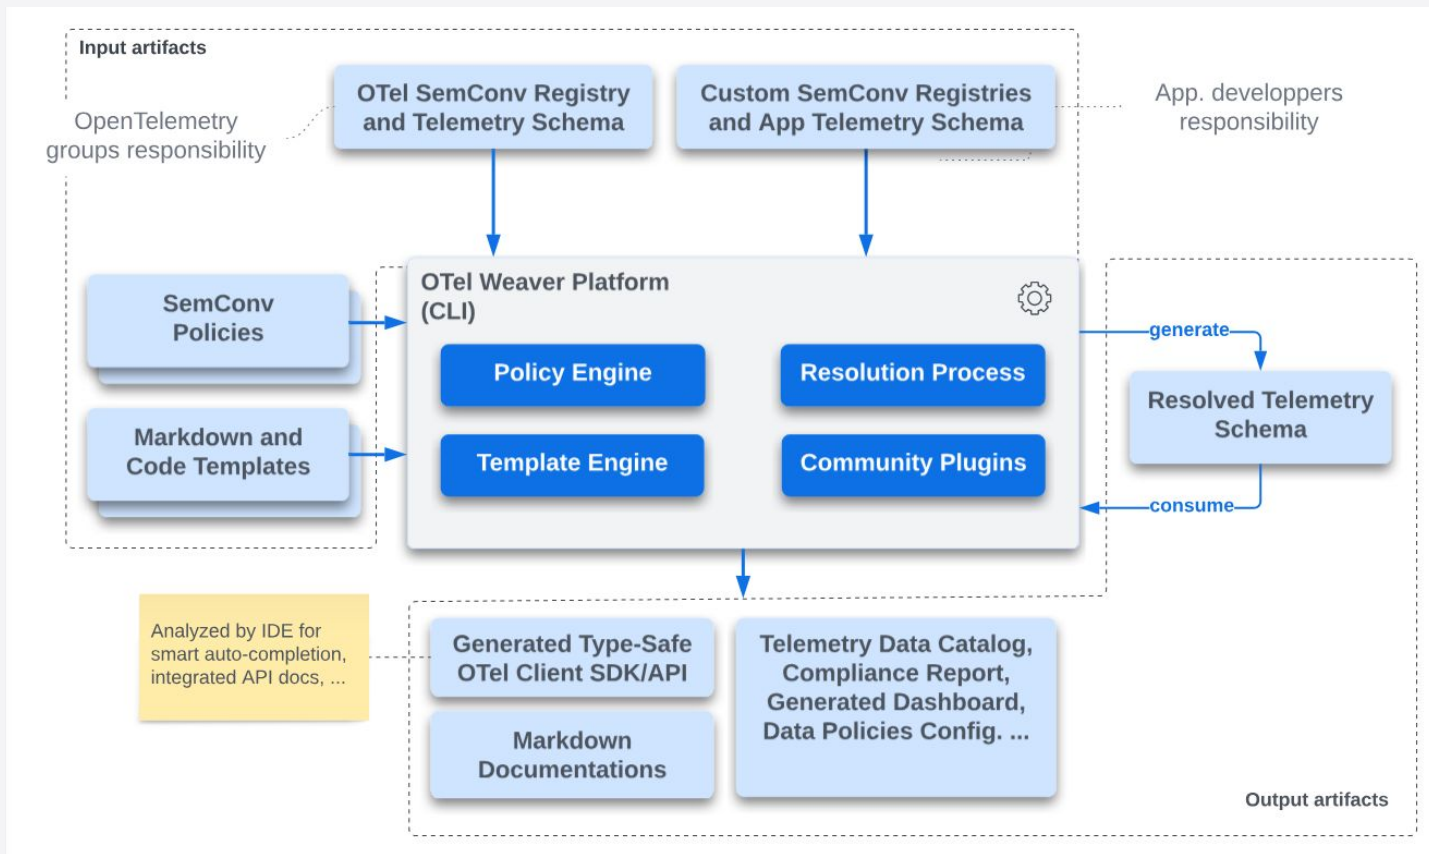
Input artifacts

OpenTelemetry groups responsibility

OTel SemConv Registry and Telemetry Schema

Custom SemConv Registries and App Telemetry Schema

App. developpers responsibility

SemConv Policies

Markdown and Code Templates

OTel Weaver Platform (CLI)

Policy Engine

Resolution Process

Template Engine

Community Plugins

generate

Resolved Telemetry Schema

consume

Analyzed by IDE for smart auto-completion, integrated API docs, ...

Generated Type-Safe OTel Client SDK/API

Markdown Documentations

Telemetry Data Catalog, Compliance Report, Generated Dashboard, Data Policies Config. ...

Output artifacts